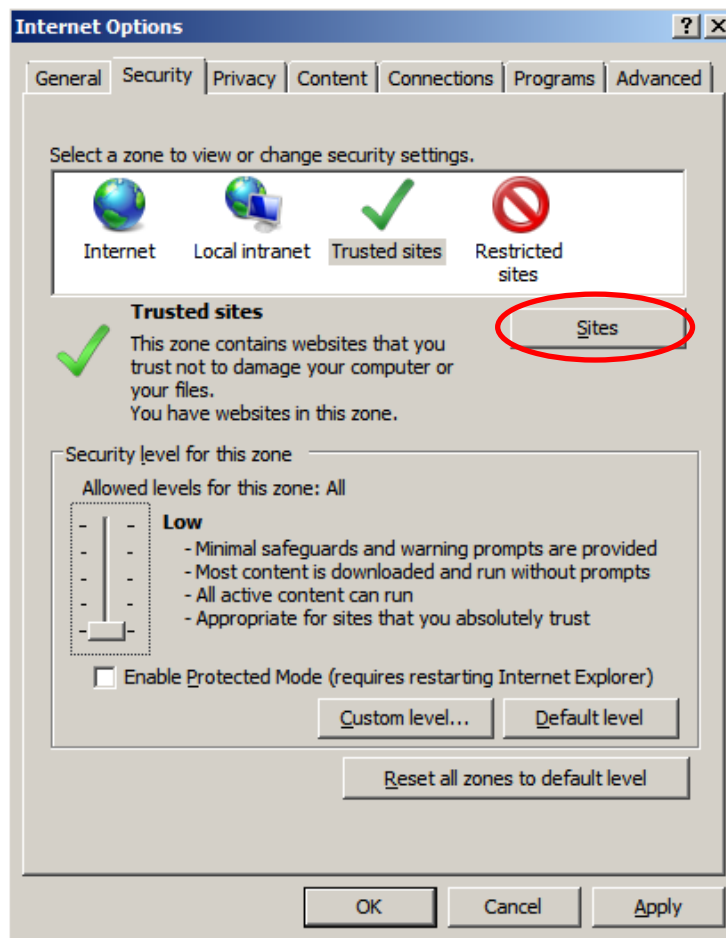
Internet Options

?

General | Security | Privacy | Content | Connections | Programs | Advanced

Select a zone to view or change security settings.

Internet
Local intranet
Trusted sites
Restricted sites

Trusted sites

This zone contains websites that you trust not to damage your computer or your files.
You have websites in this zone.

Sites

Security level for this zone

Allowed levels for this zone: All

Low
- Minimal safeguards and warning prompts are provided
- Most content is downloaded and run without prompts
- All active content can run
- Appropriate for sites that you absolutely trust

Enable Protected Mode (requires restarting Internet Explorer)

Custom level...
Default level

Reset all zones to default level

OK
Cancel
Apply